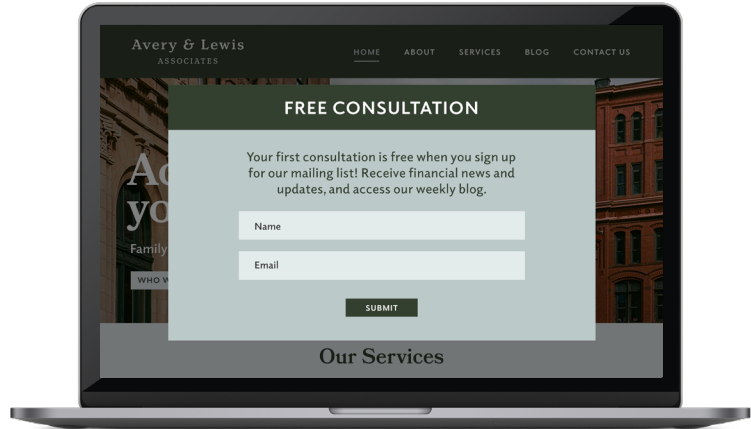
Avery & Lewis
ASSOCIATES

HOME ABOUT SERVICES BLOG CONTACT US

Ac
yo
Family
WHO W

FREE CONSULTATION

Your first consultation is free when you sign up for our mailing list! Receive financial news and updates, and access our weekly blog.

Name

Email

SUBMIT

Our Services